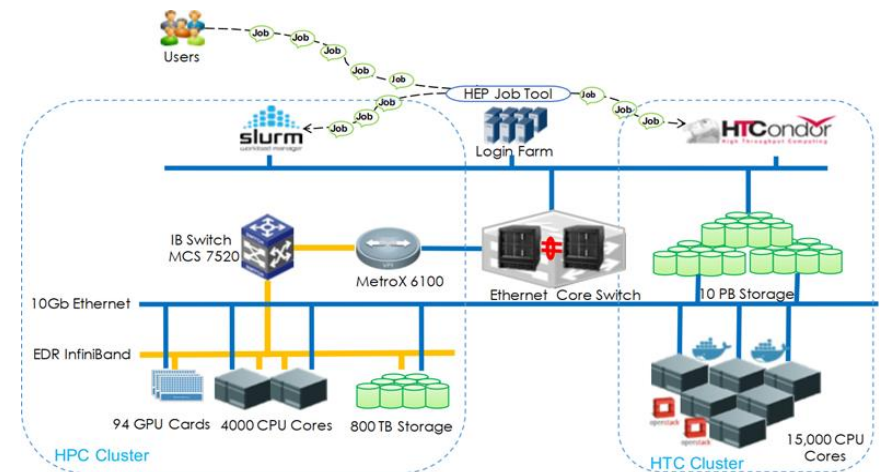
Users

Job

Job

Job

Job

Job

Job

Job

Job

HEP Job Tool

Job

Job

Job

slurm
workload manager

Login Farm

HTCondor
High Throughput Computing

IB Switch
MCS 7520

MetroX 6100

Ethernet Core Switch

10 PB Storage

10Gb Ethernet

EDR InfiniBand

94 GPU Cards

4000 CPU Cores

800 TB Storage

openstack

openstack

15,000 CPU Cores

HPC Cluster

HTC Cluster